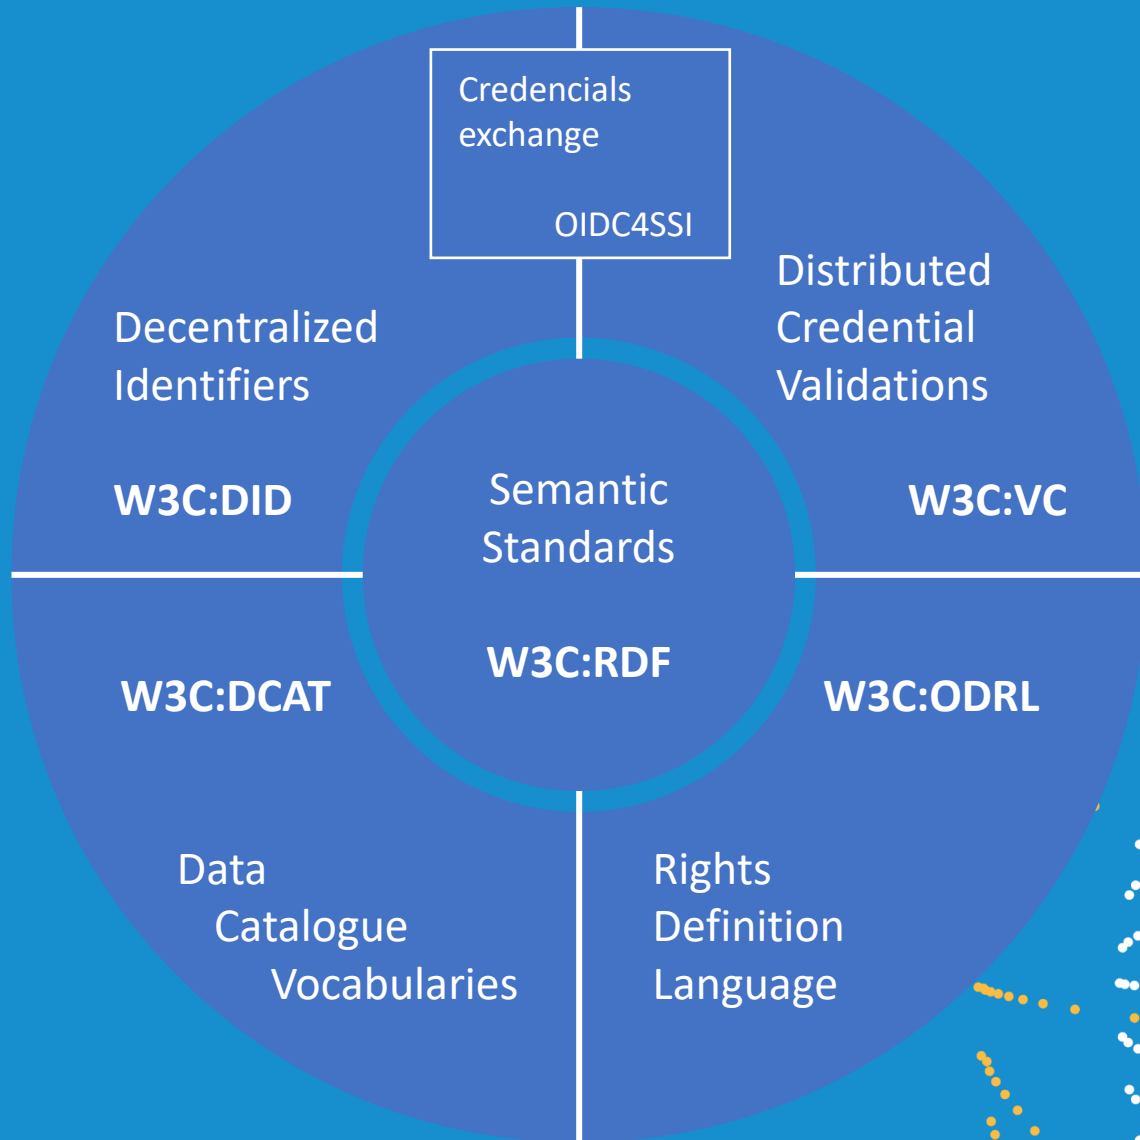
Credencials exchange

OIDC4SSI

Decentralized Identifiers

W3C:DID

Distributed Credential Validations

W3C:VC

Semantic Standards

W3C:RDF

W3C:DCAT

W3C:ODRL

Data Catalogue Vocabularies

Rights Definition Language